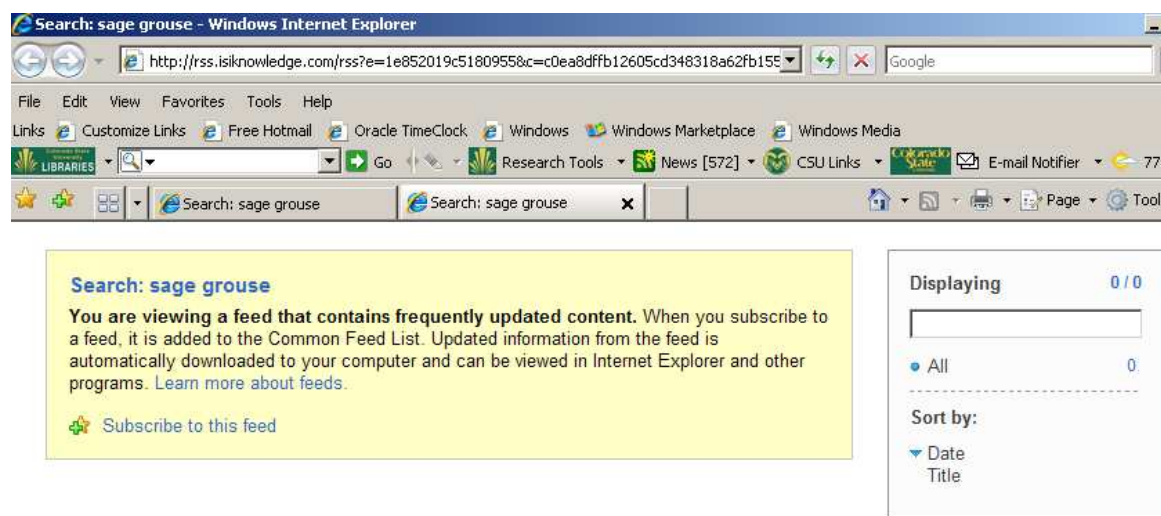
Search: sage grouse - Windows Internet Explorer

http://rss.isiknowledge.com/rss?e=1e852019c5180955&c=c0ea8dffb12605cd348318a62fb155

Google

File Edit View Favorites Tools Help

Links Customize Links Free Hotmail Oracle TimeClock Windows Windows Marketplace Windows Media

LIBRARIES Go Research Tools News [572] CSU Links E-mail Notifier 77

Search: sage grouse Search: sage grouse

Page Tool

Search: sage grouse

**You are viewing a feed that contains frequently updated content.** When you subscribe to a feed, it is added to the Common Feed List. Updated information from the feed is automatically downloaded to your computer and can be viewed in Internet Explorer and other programs. Learn more about feeds.

Subscribe to this feed

Displaying 0 / 0

All 0

Sort by:

Date

Title